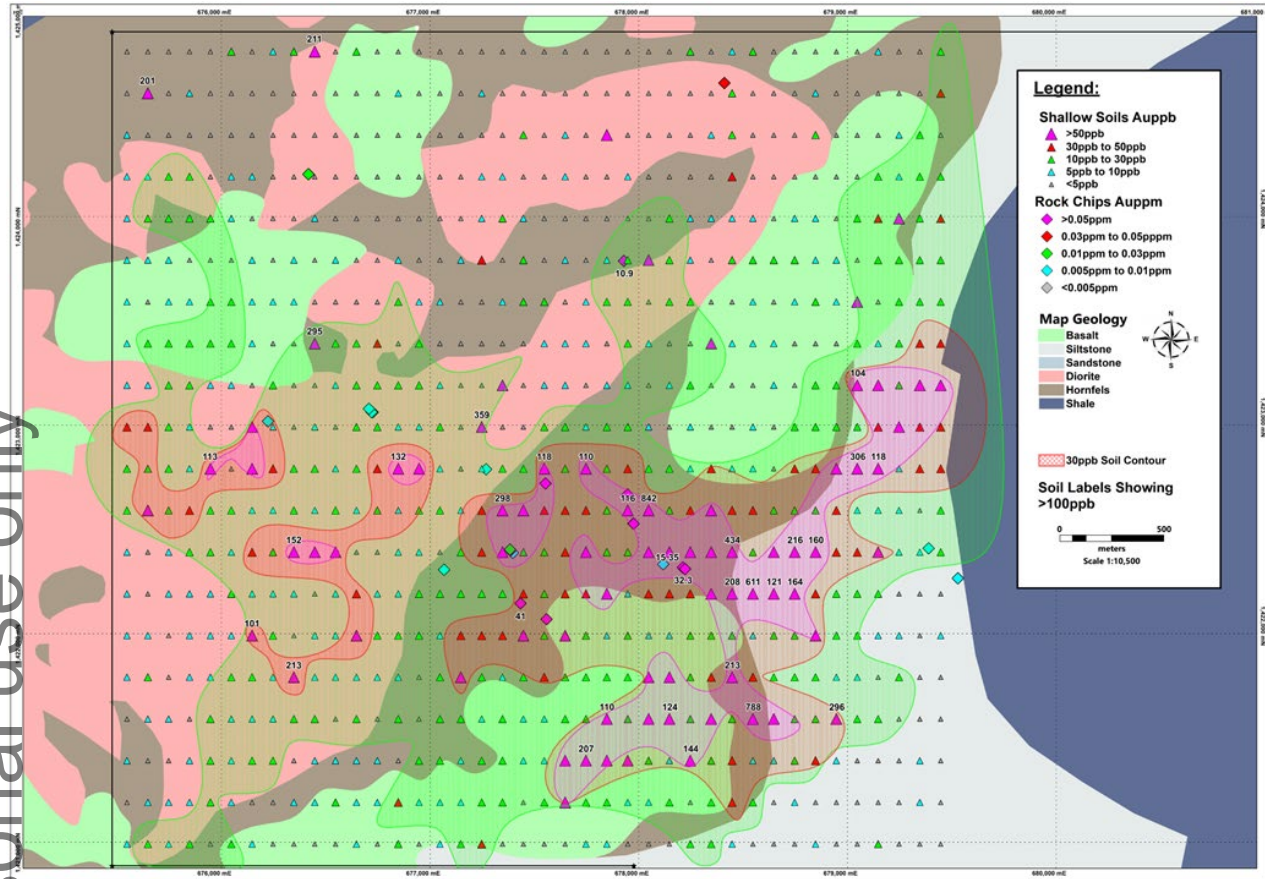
676,000 mE
677,000 mE
678,000 mE
679,000 mE
680,000 mE
681,000

1,425,000
1,424,000 mN
1,423,000 mN
1,422,000 mN

Legend:

Shallow Soils Auppb
>50ppb
30ppb to 50ppb
10ppb to 30ppb
5ppb to 10ppb
<5ppb

Rock Chips Auppm
>0.05ppm
0.03ppm to 0.05pppm
0.01ppm to 0.03ppm
0.005ppm to 0.01ppm
<0.005ppm

Map Geology
Basalt
Siltstone
Sandstone
Diorite
Hornfels
Shale

N
W
E
S

30ppb Soil Contour

Soil Labels Showing >100ppb

0
500
meters
Scale 1:10,500

211
201
10.9
295
104
359
113
132
118
110
306
118
298
116
842
152
434
216
160
15.35
32.3
208
611
121
164
41
101
213
213
110
124
788
296
207
144

onal use only